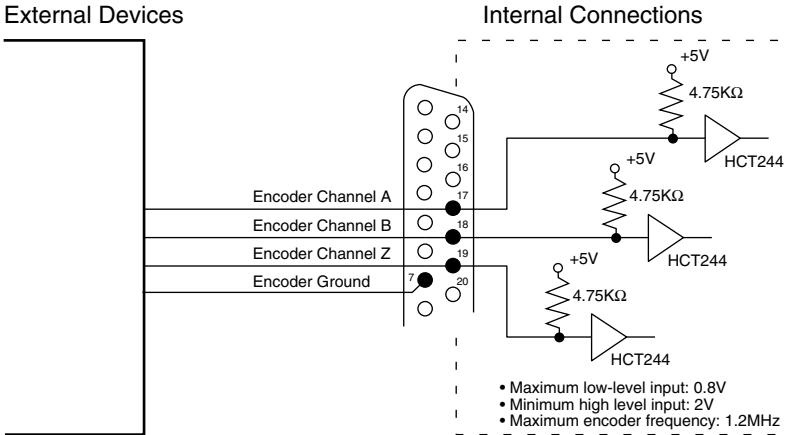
External Devices

Internal Connections

+5V
4.75KΩ
HCT244

+5V
4.75KΩ
HCT244

+5V
4.75KΩ
HCT244

14
15
16
17
18
19
20
7

Encoder Channel A
Encoder Channel B
Encoder Channel Z
Encoder Ground

• Maximum low-level input: 0.8V
• Minimum high level input: 2V
• Maximum encoder frequency: 1.2MHz